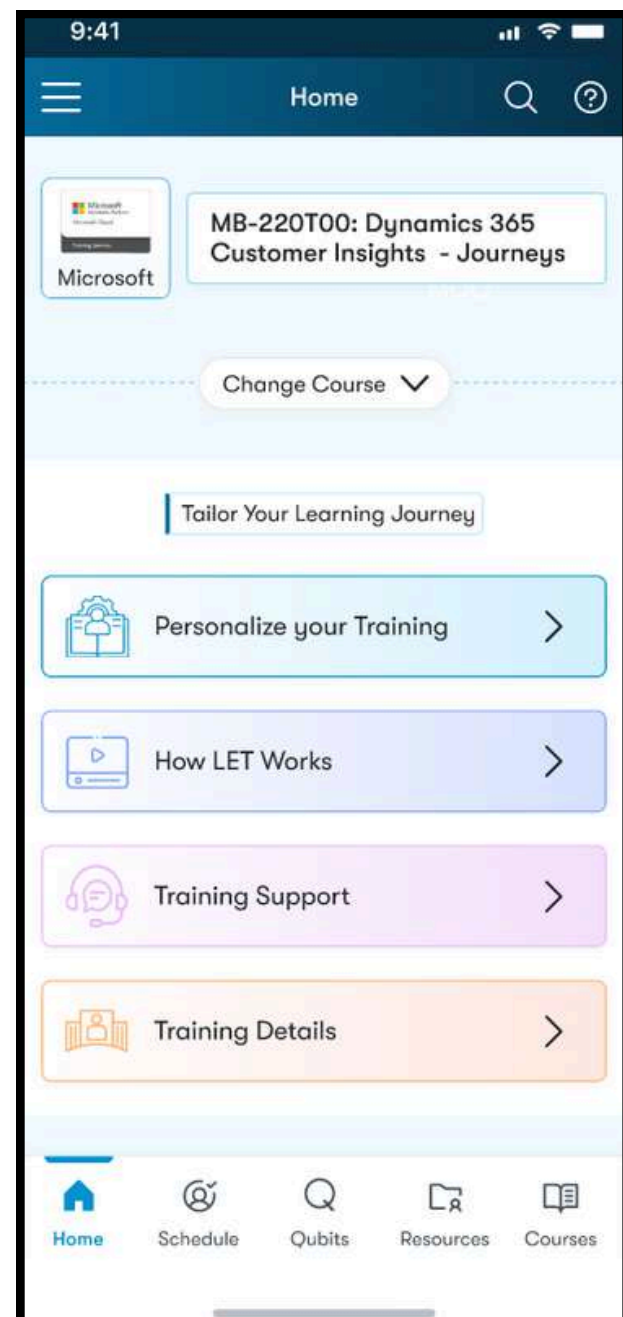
9:41

Home

Microsoft

MB-220T00: Dynamics 365 Customer Insights - Journeys

Change Course

Tailor Your Learning Journey

Personalize your Training

How LET Works

Training Support

Training Details

Home
Schedule
Qubits
Resources
Courses